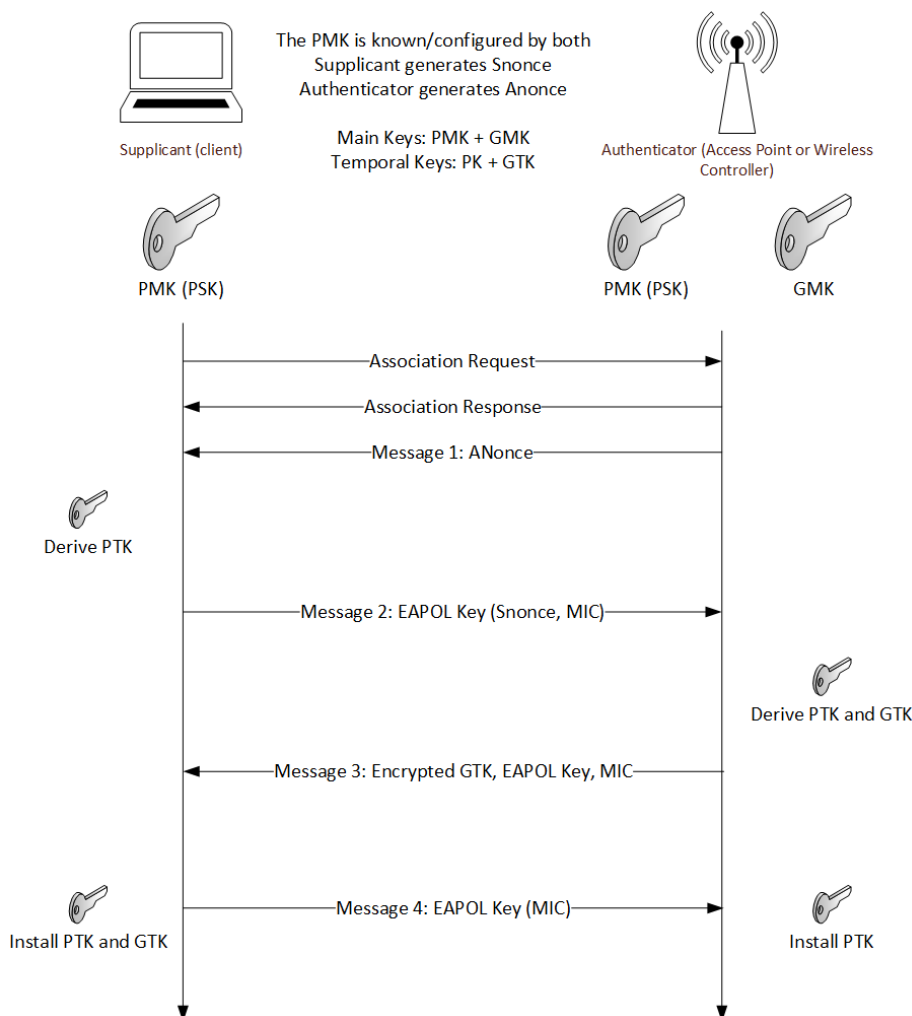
The PMK is known/configured by both
Supplicant generates Snonce
Authenticator generates Anonce

Main Keys: PMK + GMK
Temporal Keys: PK + GTK

Supplicant (client)

Authenticator (Access Point or Wireless Controller)

PMK (PSK)

PMK (PSK)

GMK

Association Request

Association Response

Message 1: ANonce

Derive PTK

Message 2: EAPOL Key (Snonce, MIC)

Derive PTK and GTK

Message 3: Encrypted GTK, EAPOL Key, MIC

Message 4: EAPOL Key (MIC)

Install PTK and GTK

Install PTK